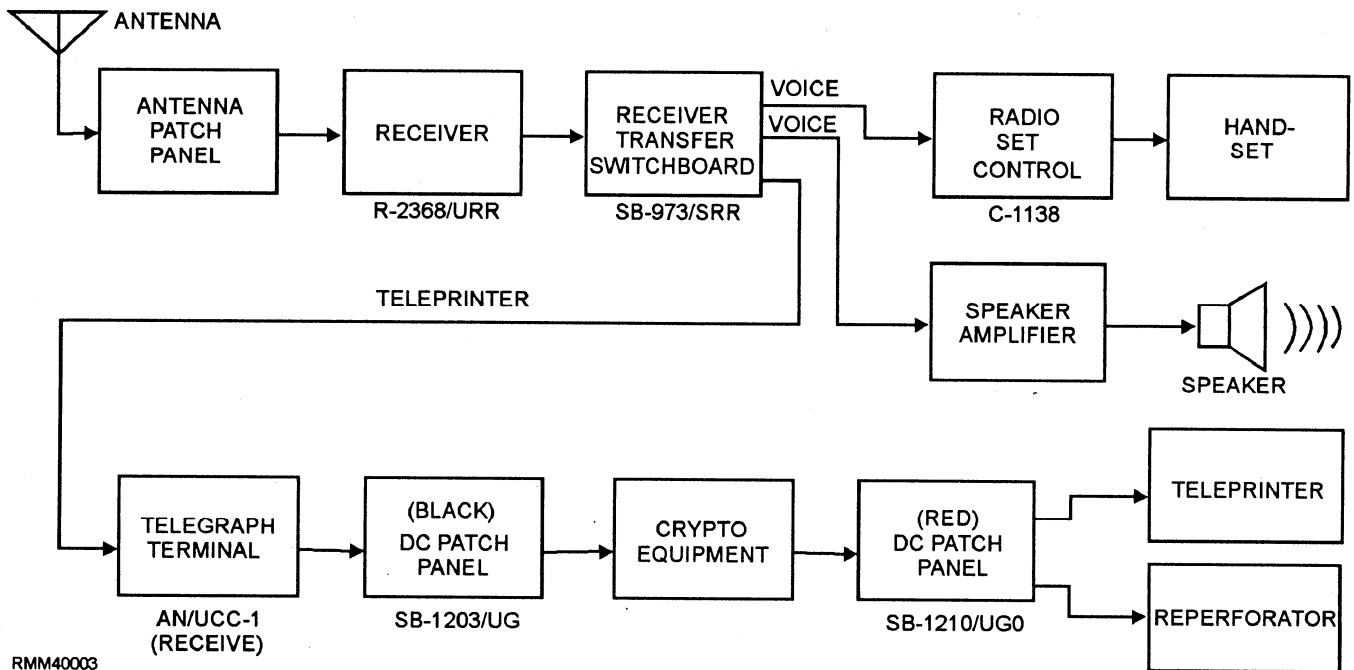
ANTENNA

ANTENNA PATCH PANEL

RECEIVER

R-2368/URR

RECEIVER TRANSFER SWITCHBOARD

SB-973/SRR

VOICE

VOICE

RADIO SET CONTROL

C-1138

HAND-SET

TELEPRINTER

SPEAKER AMPLIFIER

SPEAKER

TELEGRAPH TERMINAL

AN/UCC-1 (RECEIVE)

(BLACK) DC PATCH PANEL

SB-1203/UG

CRYPTO EQUIPMENT

(RED) DC PATCH PANEL

SB-1210/UG0

TELEPRINTER

REPERFORATOR

RMM40003